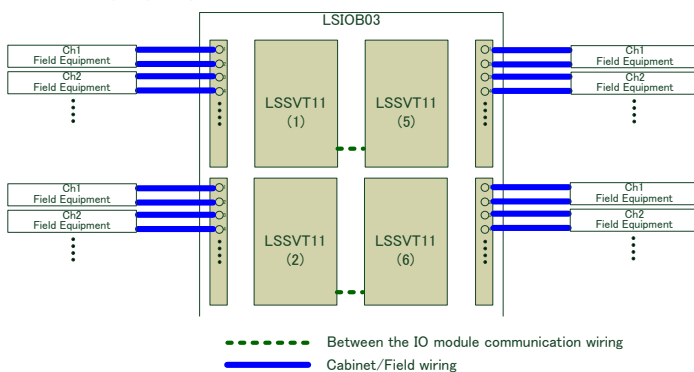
LSIOB03

Ch1
Field Equipment
Ch2
Field Equipment

Ch1
Field Equipment
Ch2
Field Equipment

LSSVT11
(1)

LSSVT11
(5)

LSSVT11
(2)

LSSVT11
(6)

Ch1
Field Equipment
Ch2
Field Equipment

Ch1
Field Equipment
Ch2
Field Equipment

Between the IO module communication wiring
Cabinet/Field wiring